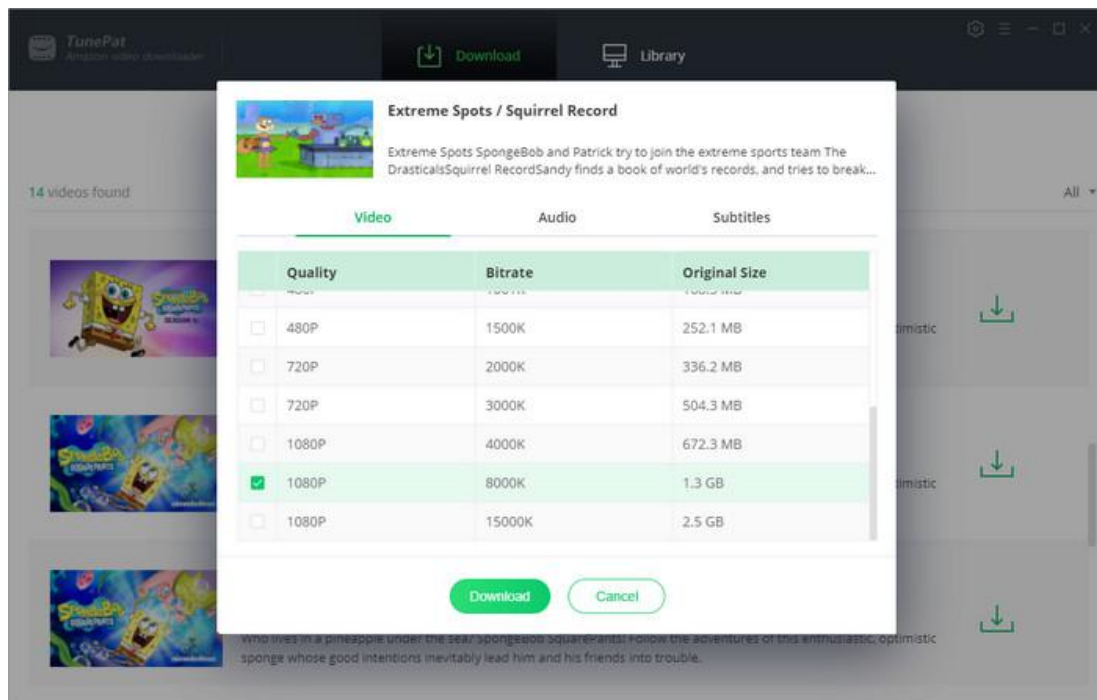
TunePat
Amazon video downloader

Download

Library

14 videos found

All

Extreme Spots / Squirrel Record

Extreme Spots SpongeBob and Patrick try to join the extreme sports team The DrasticalsSquirrel RecordSandy finds a book of world's records, and tries to break...

Video

Audio

Subtitles

| | Quality | Bitrate | Original Size |
|---|---|---|---|
| | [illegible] | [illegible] | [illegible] |
| ☐ | 480P | 1500K | 252.1 MB |
| ☐ | 720P | 2000K | 336.2 MB |
| ☐ | 720P | 3000K | 504.3 MB |
| ☐ | 1080P | 4000K | 672.3 MB |
| ☑ | 1080P | 8000K | 1.3 GB |
| ☐ | 1080P | 15000K | 2.5 GB |

Download

Cancel

timistic

timistic

Who lives in a pineapple under the sea? SpongeBob SquarePants! Follow the adventures of this enthusiastic, optimistic sponge whose good intentions inevitably lead him and his friends into trouble.